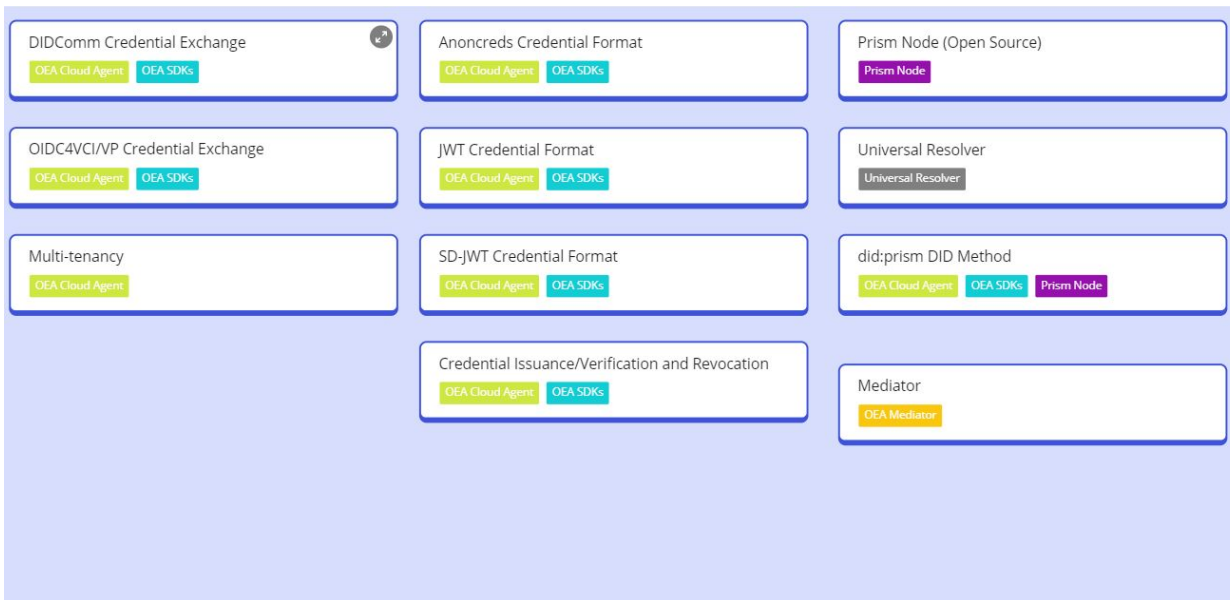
DIDComm Credential Exchange
OEA Cloud Agent OEA SDKs

OIDC4VCI/VP Credential Exchange
OEA Cloud Agent OEA SDKs

Multi-tenancy
OEA Cloud Agent

Anoncreds Credential Format
OEA Cloud Agent OEA SDKs

JWT Credential Format
OEA Cloud Agent OEA SDKs

SD-JWT Credential Format
OEA Cloud Agent OEA SDKs

Credential Issuance/Verification and Revocation
OEA Cloud Agent OEA SDKs

Prism Node (Open Source)
Prism Node

Universal Resolver
Universal Resolver

did:prism DID Method
OEA Cloud Agent OEA SDKs Prism Node

Mediator
OEA Mediator